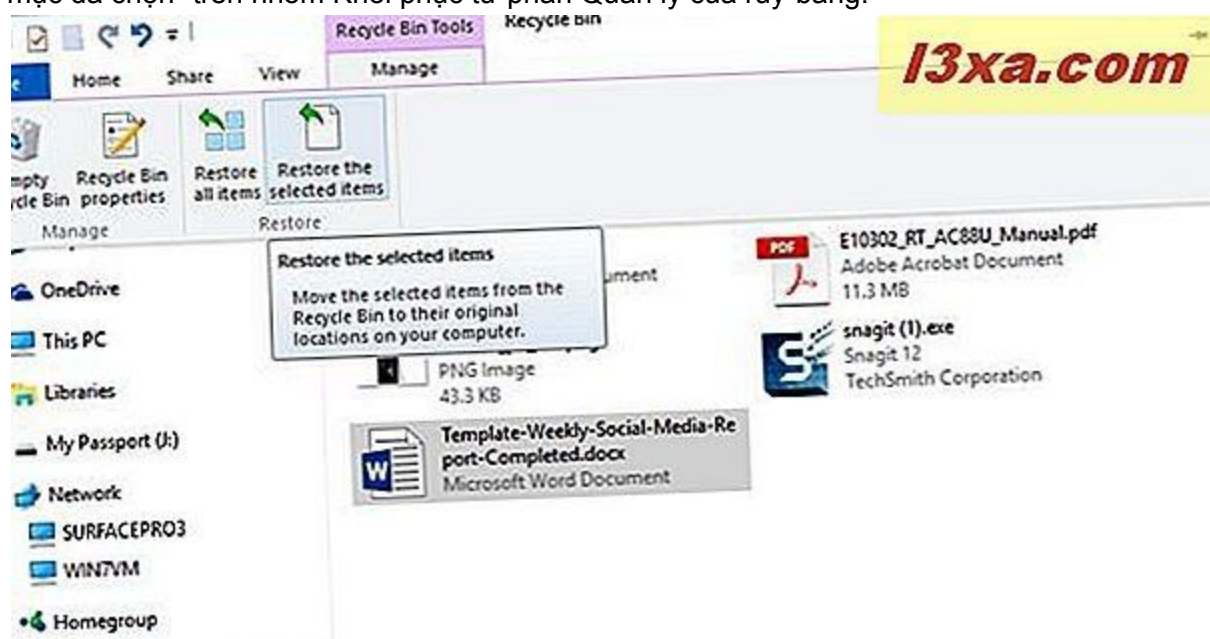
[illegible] đã chọn" trên nhóm Khôi phục từ phần Quản lý của rác bảng.

Recycle Bin Tools
Recycle Bin
Home
Share
View
Manage
l3xa.com
mpty
ycle Bin
Recycle Bin properties
Restore all items
Restore the selected items
Manage
Restore
Restore the selected items
Move the selected items from the Recycle Bin to their original locations on your computer.
ument
OneDrive
This PC
Libraries
My Passport (J:)
Network
SURFACEPRO3
WIN7VM
Homegroup
PNG Image
43.3 KB
Template-Weekly-Social-Media-Report-Completed.docx
Microsoft Word Document
PDF
E10302_RT_AC88U_Manual.pdf
Adobe Acrobat Document
11.3 MB
snagit (1).exe
Snagit 12
TechSmith Corporation